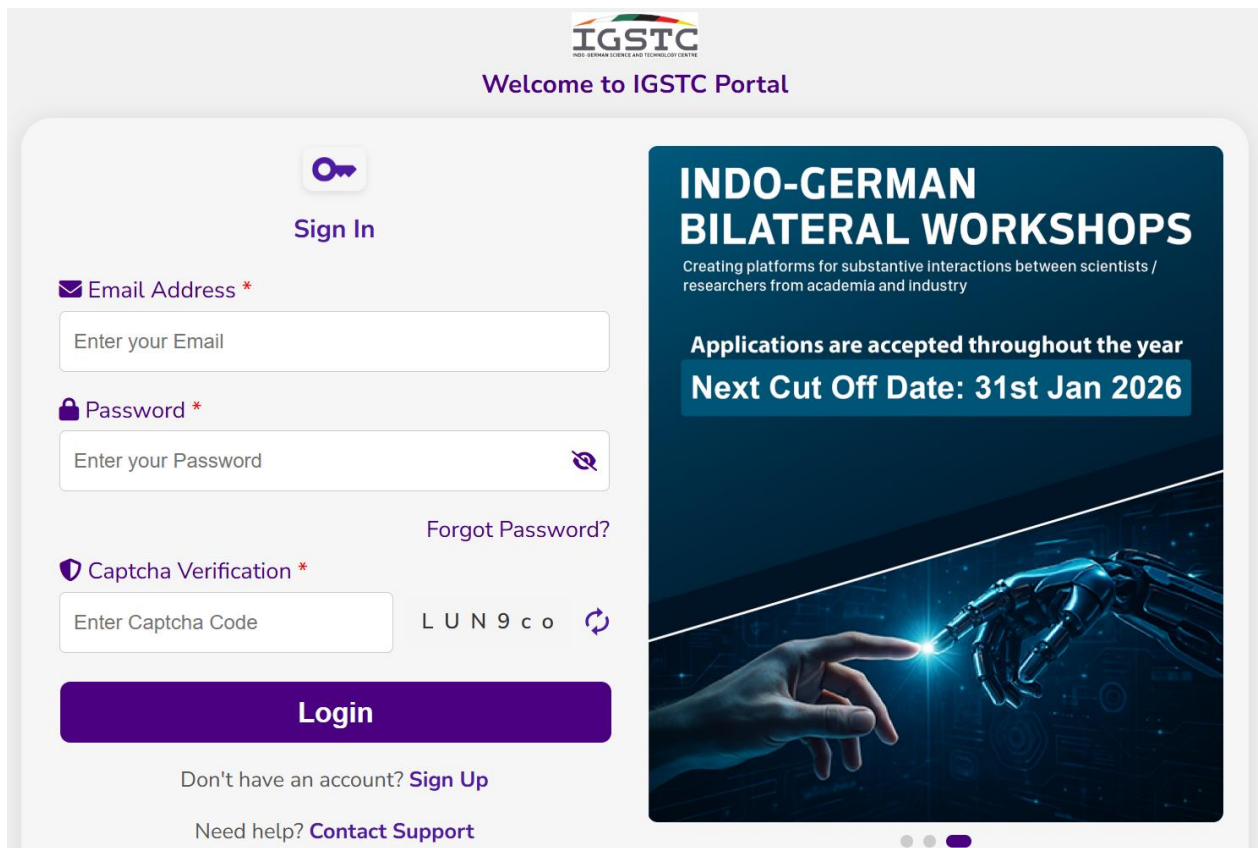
IGSTC
INDO-GERMAN SCIENCE AND TECHNOLOGY CENTRE

Welcome to IGSTC Portal

Sign In

Email Address *

Enter your Email

Password *

Enter your Password

Forgot Password?

Captcha Verification *

Enter Captcha Code

L U N 9 c o

Login

Don't have an account? Sign Up

Need help? Contact Support

INDO-GERMAN BILATERAL WORKSHOPS

Creating platforms for substantive interactions between scientists / researchers from academia and industry

Applications are accepted throughout the year

Next Cut Off Date: 31st Jan 2026